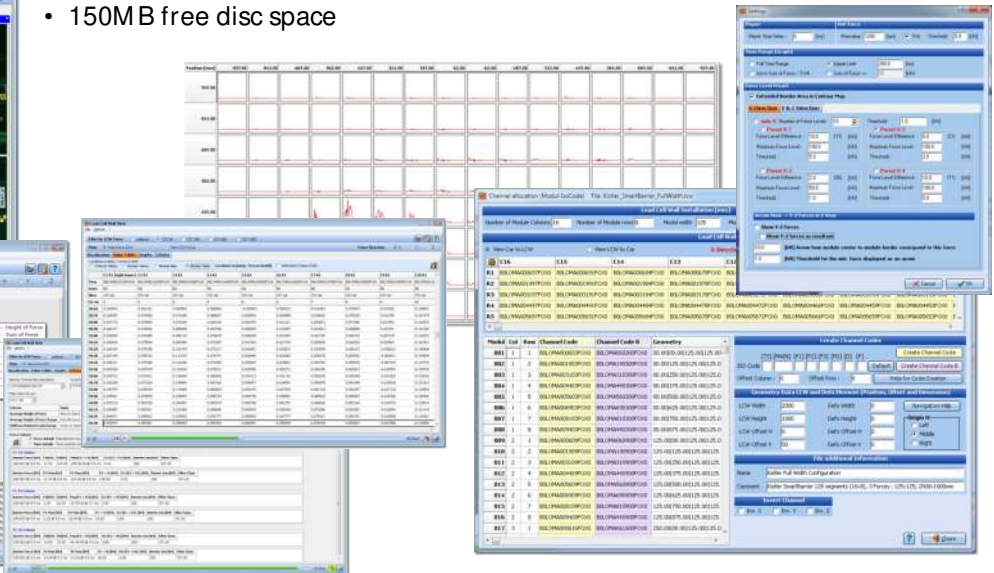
• 150MB free disc space

Channel allocation : Modul-IoCode    File: Kistler_SmartBarrier_FullWidth.csv

Load Cell Wall Installation

Number of Module Columns
Number of Module rows

View Car to LCW
View LCW to Car

| | C16 | C15 | C14 | C13 |
|---|---|---|---|---|
| R1 | | | | |
| R2 | | | | |
| R3 | | | | |
| R4 | | | | |
| R5 | | | | |

| Model | Col | Row | Channel Code | Channel Code B | Geometry |
|---|---|---|---|---|---|
| 001 | 1 | 1 | | | |
| 002 | 1 | 2 | | | |
| 003 | 1 | 3 | | | |
| 004 | 1 | 4 | | | |
| 005 | 1 | 5 | | | |
| 006 | 1 | 6 | | | |
| 007 | 1 | 7 | | | |
| 008 | 1 | 8 | | | |
| 009 | 2 | 1 | | | |
| 010 | 2 | 2 | | | |
| 011 | 2 | 3 | | | |
| 012 | 2 | 4 | | | |
| 013 | 2 | 5 | | | |
| 014 | 2 | 6 | | | |
| 015 | 2 | 7 | | | |
| 016 | 2 | 8 | | | |
| 017 | 3 | 1 | | | |

Create Channel Codes
Create Channel Code
Default
Create Channel Code B
Help for Code Creation

Geometry Data LCW and Defo Element (Position, Offset and Dimension)
LCW Width
LCW Height
LCW Offset X
LCW Offset Y
Defo Width
Defo Height
Defo Offset X
Defo Offset Y
Navigation Help
Origin X
Left
Middle
Right

File additional information
Name Kistler Full Width Configuration
Comment

Invert Channel

Close

Settings
Cancel
OK

Height of Force
Start of Range